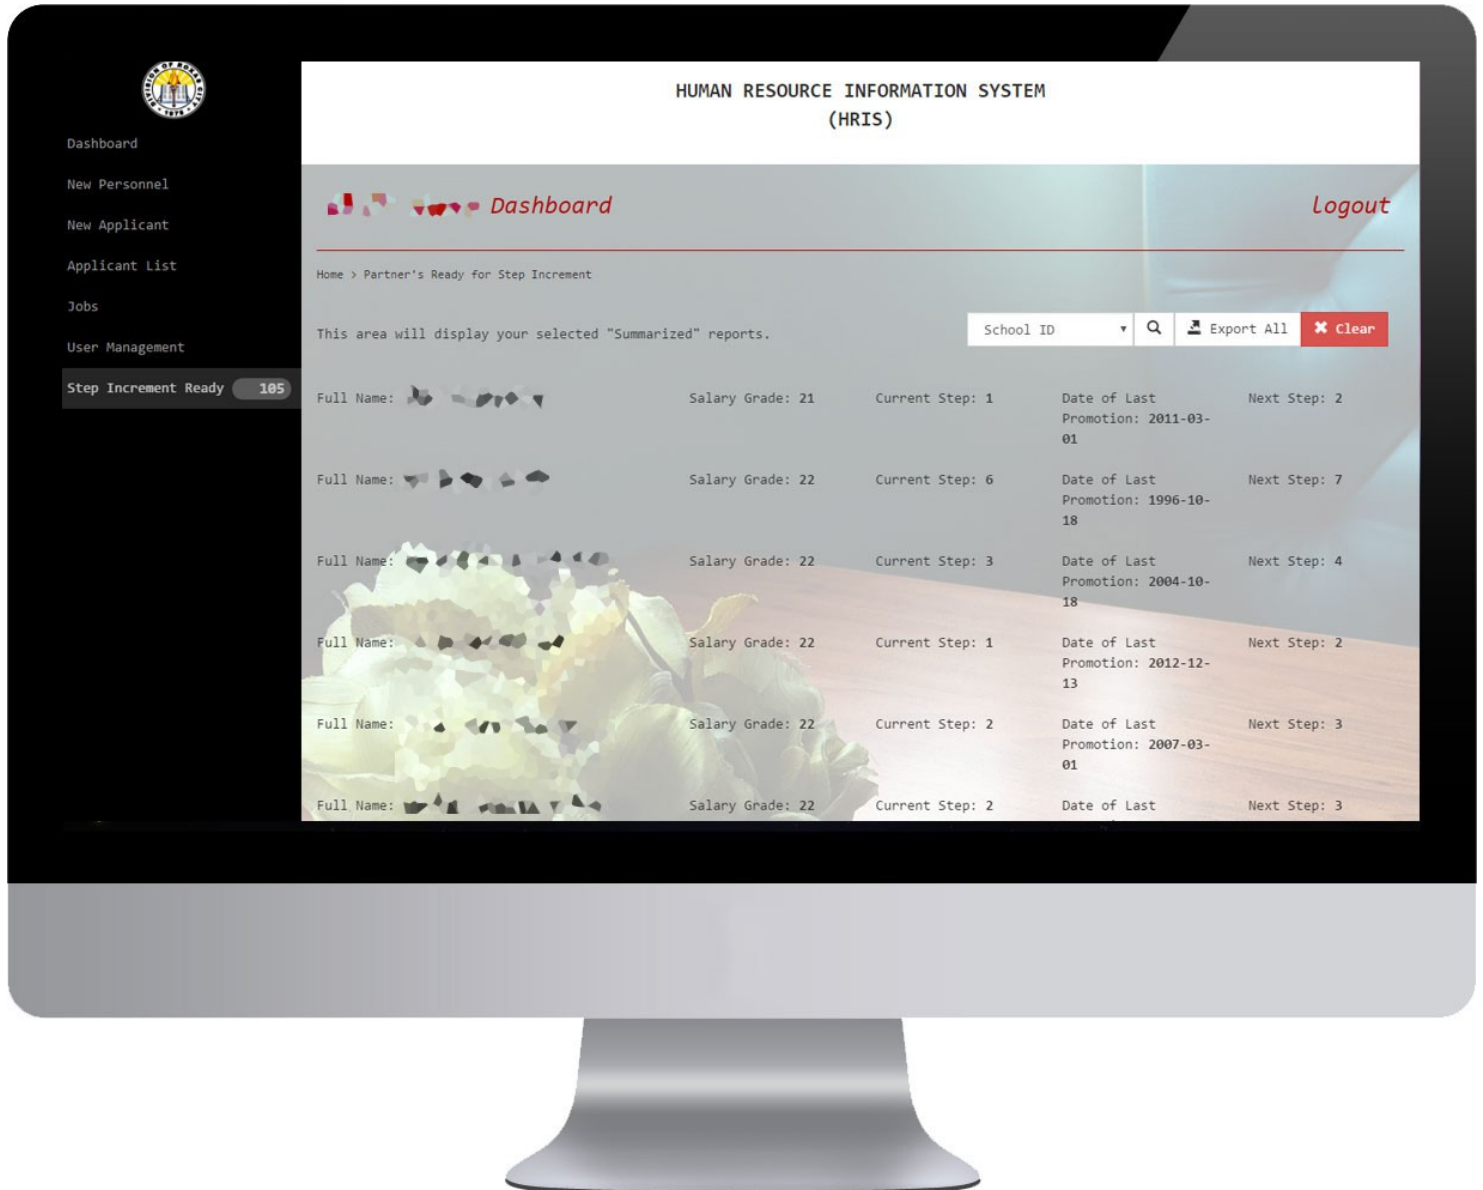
Dashboard

New Personnel

New Applicant

Applicant List

Jobs

User Management

Step Increment Ready 105

HUMAN RESOURCE INFORMATION SYSTEM
(HRIS)

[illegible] Dashboard

Logout

Home > Partner's Ready for Step Increment

This area will display your selected "Summarized" reports.

School ID

Export All

Clear

| Full Name: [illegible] | Salary Grade: 21 | Current Step: 1 | Date of Last Promotion: 2011-03-01 | Next Step: 2 |
|---|---|---|---|---|
| Full Name: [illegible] | Salary Grade: 22 | Current Step: 6 | Date of Last Promotion: 1996-10-18 | Next Step: 7 |
| Full Name: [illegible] | Salary Grade: 22 | Current Step: 3 | Date of Last Promotion: 2004-10-18 | Next Step: 4 |
| Full Name: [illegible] | Salary Grade: 22 | Current Step: 1 | Date of Last Promotion: 2012-12-13 | Next Step: 2 |
| Full Name: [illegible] | Salary Grade: 22 | Current Step: 2 | Date of Last Promotion: 2007-03-01 | Next Step: 3 |
| Full Name: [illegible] | Salary Grade: 22 | Current Step: 2 | Date of Last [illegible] | Next Step: 3 |